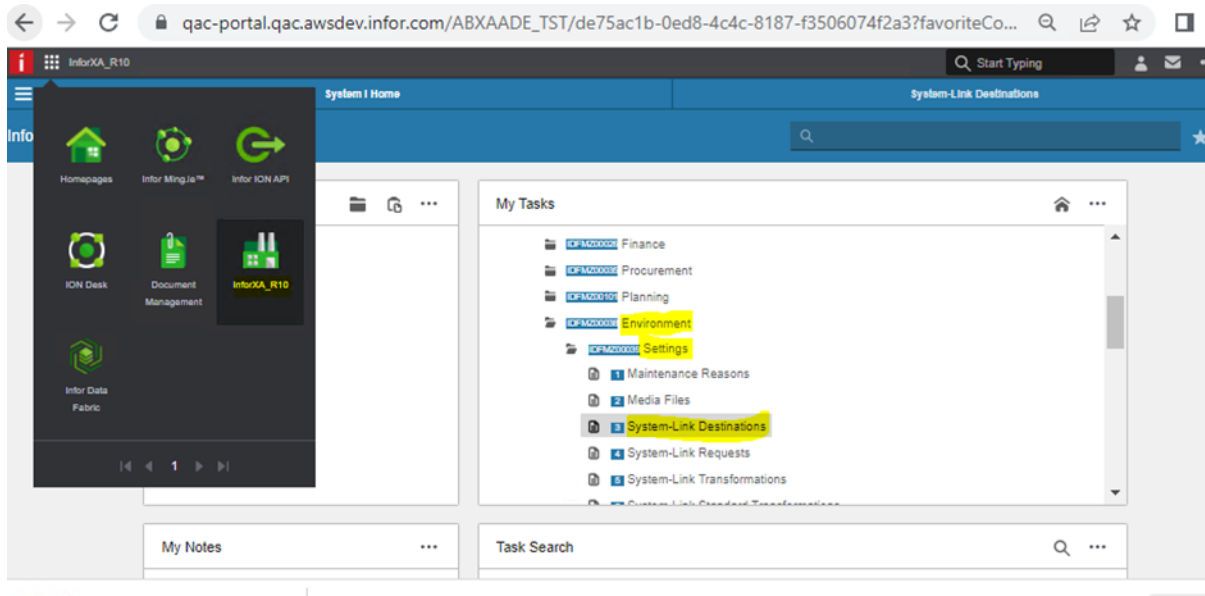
qac-portal.qac.awsdev.infor.com/ABXAADE_TST/de75ac1b-0ed8-4c4c-8187-f3506074f2a3?favoriteCo...

InforXA_R10

Start Typing

System I Home

System-Link Destinations

Info

Homepages

Infor Ming.le™

Infor ION API

ION Desk

Document Management

InforXA_R10

Infor Data Fabric

1

My Tasks

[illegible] Finance

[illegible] Procurement

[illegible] Planning

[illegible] Environment

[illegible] Settings

1 Maintenance Reasons

2 Media Files

3 System-Link Destinations

4 System-Link Requests

5 System-Link Transformations

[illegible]

My Notes

Task Search